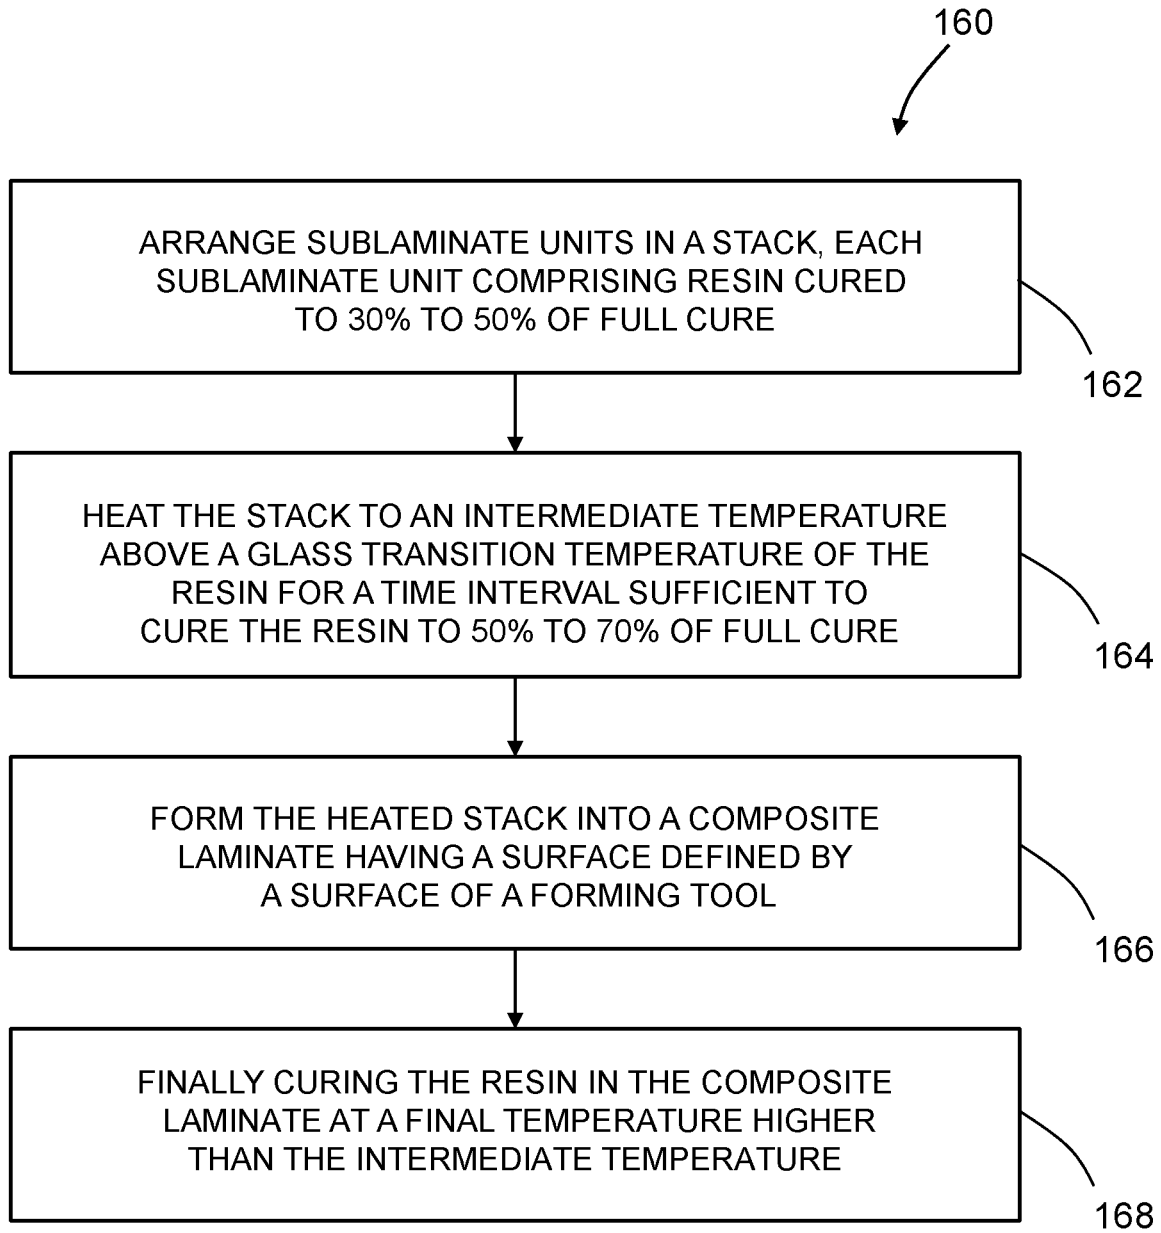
160

ARRANGE SUBLAMINATE UNITS IN A STACK, EACH SUBLAMINATE UNIT COMPRISING RESIN CURED TO 30% TO 50% OF FULL CURE

162

HEAT THE STACK TO AN INTERMEDIATE TEMPERATURE ABOVE A GLASS TRANSITION TEMPERATURE OF THE RESIN FOR A TIME INTERVAL SUFFICIENT TO CURE THE RESIN TO 50% TO 70% OF FULL CURE

164

FORM THE HEATED STACK INTO A COMPOSITE LAMINATE HAVING A SURFACE DEFINED BY A SURFACE OF A FORMING TOOL

166

FINALLY CURING THE RESIN IN THE COMPOSITE LAMINATE AT A FINAL TEMPERATURE HIGHER THAN THE INTERMEDIATE TEMPERATURE

168